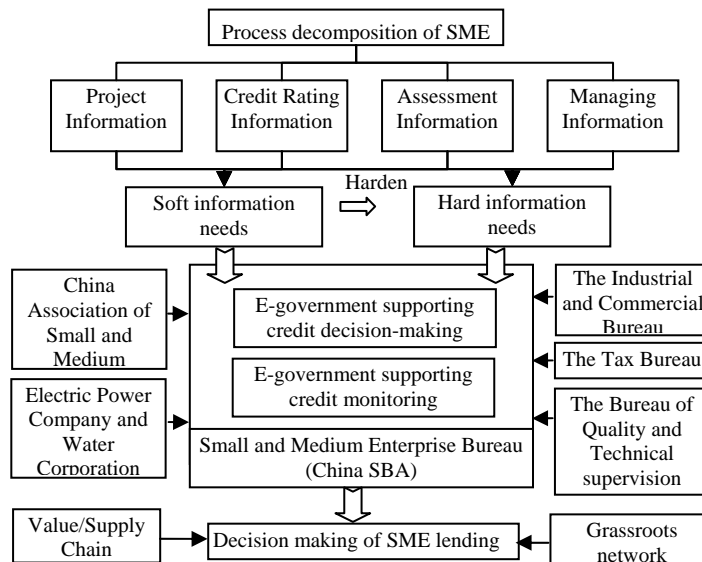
Process decomposition of SME

Project Information

Credit Rating Information

Assessment Information

Managing Information

Soft information needs

Harden

Hard information needs

China Association of Small and Medium

E-government supporting credit decision-making

E-government supporting credit monitoring

The Industrial and Commercial Bureau

The Tax Bureau

Electric Power Company and Water Corporation

Small and Medium Enterprise Bureau (China SBA)

The Bureau of Quality and Technical supervision

Value/Supply Chain

Decision making of SME lending

Grassroots network